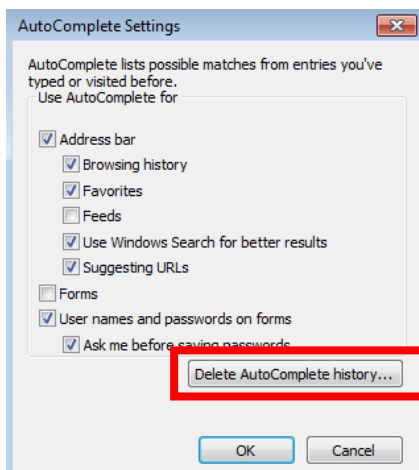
AutoComplete Settings

AutoComplete lists possible matches from entries you've typed or visited before.

Use AutoComplete for

Address bar

Browsing history

Favorites

Feeds

Use Windows Search for better results

Suggesting URLs

Forms

User names and passwords on forms

Ask me before saving passwords

Delete AutoComplete history...

OK

Cancel